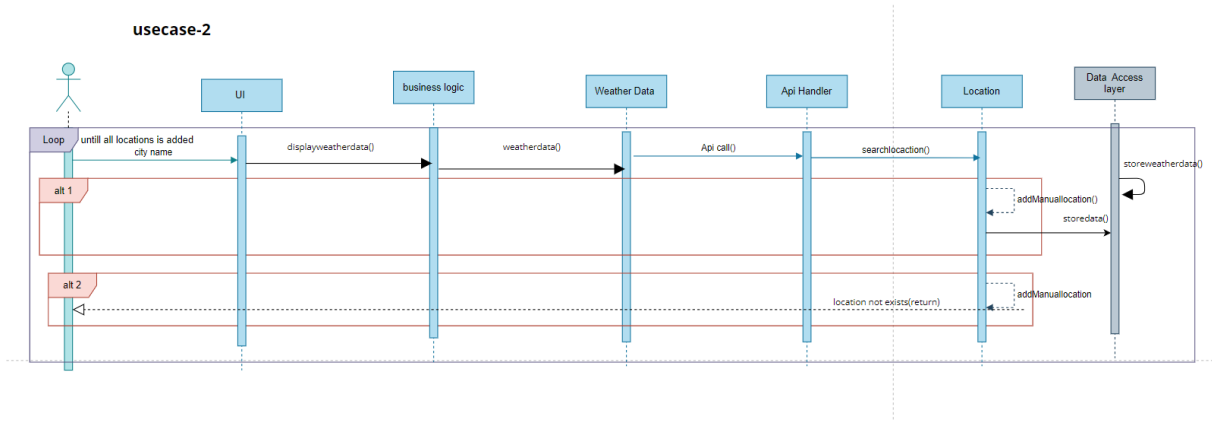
usecase-2

UI

business logic

Weather Data

Api Handler

Location

Data Access layer

Loop

untill all locations is added

city name

displayweatherdata()

weatherdata()

Api call()

searchlocaction()

storeweatherdata()

alt 1

addManuallocation()

storedata()

alt 2

addManuallocation

location not exists(return)